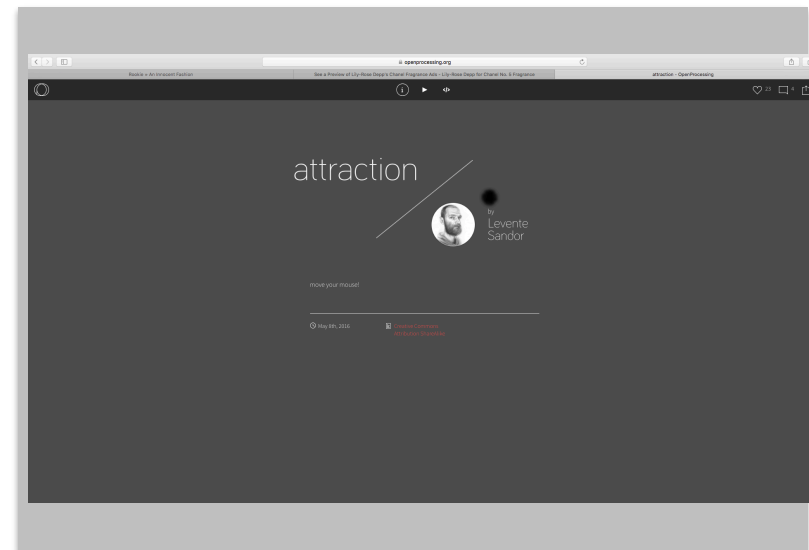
openprocessing.org

Rosalie x An Innocent Fashion

See a Preview of Lily-Rose Depp's Chanel Fragrance Ads - Lily-Rose Depp for Chanel No. 5 Fragrance

attraction - OpenProcessing

23 4

attraction

by Levente Sandor

move your mouse!

May 8th, 2016

Creative Commons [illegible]